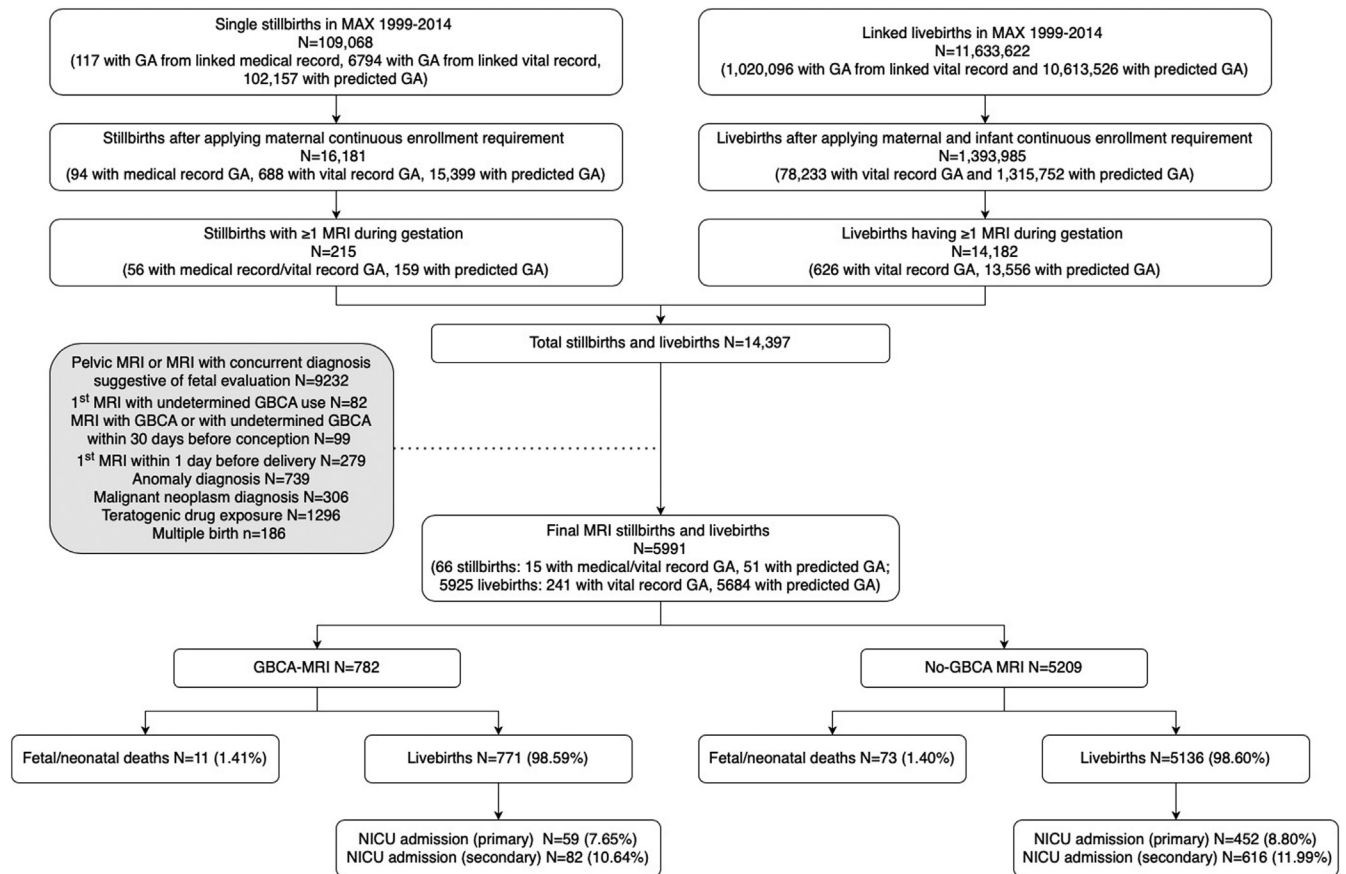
Single stillbirths in MAX 1999-2014
N=109,068
(117 with GA from linked medical record, 6794 with GA from linked vital record, 102,157 with predicted GA)

Stillbirths after applying maternal continuous enrollment requirement
N=16,181
(94 with medical record GA, 688 with vital record GA, 15,399 with predicted GA)

Stillbirths with ≥1 MRI during gestation
N=215
(56 with medical record/vital record GA, 159 with predicted GA)

Linked livebirths in MAX 1999-2014
N=11,633,622
(1,020,096 with GA from linked vital record and 10,613,526 with predicted GA)

Livebirths after applying maternal and infant continuous enrollment requirement
N=1,393,985
(78,233 with vital record GA and 1,315,752 with predicted GA)

Livebirths having ≥1 MRI during gestation
N=14,182
(626 with vital record GA, 13,556 with predicted GA)

Total stillbirths and livebirths N=14,397

Pelvic MRI or MRI with concurrent diagnosis suggestive of fetal evaluation N=9232
1$^{st}$ MRI with undetermined GBCA use N=82
MRI with GBCA or with undetermined GBCA within 30 days before conception N=99
1$^{st}$ MRI within 1 day before delivery N=279
Anomaly diagnosis N=739
Malignant neoplasm diagnosis N=306
Teratogenic drug exposure N=1296
Multiple birth n=186

Final MRI stillbirths and livebirths
N=5991
(66 stillbirths: 15 with medical/vital record GA, 51 with predicted GA; 5925 livebirths: 241 with vital record GA, 5684 with predicted GA)

GBCA-MRI N=782

No-GBCA MRI N=5209

Fetal/neonatal deaths N=11 (1.41%)

Livebirths N=771 (98.59%)

Fetal/neonatal deaths N=73 (1.40%)

Livebirths N=5136 (98.60%)

NICU admission (primary) N=59 (7.65%)
NICU admission (secondary) N=82 (10.64%)

NICU admission (primary) N=452 (8.80%)
NICU admission (secondary) N=616 (11.99%)